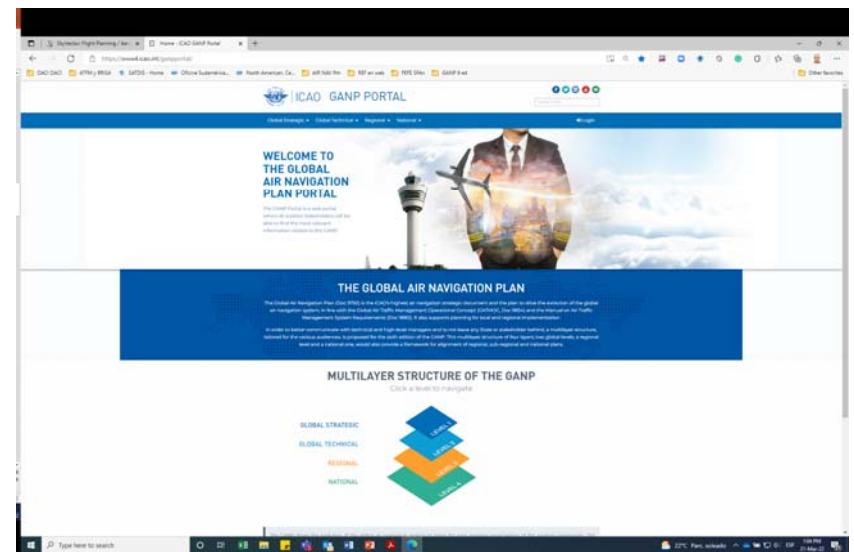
Skyvector: Flight Planning / Aer... | Home - ICAO GANP Portal

https://www4.icao.int/ganpportal/

ICAO GANP PORTAL

Global Strategic ▾ Global Technical ▾ Regional ▾ National ▾

Login

WELCOME TO THE GLOBAL AIR NAVIGATION PLAN PORTAL

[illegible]

THE GLOBAL AIR NAVIGATION PLAN

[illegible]

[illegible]

MULTILAYER STRUCTURE OF THE GANP

Click a level to navigate

GLOBAL STRATEGIC

GLOBAL TECHNICAL

REGIONAL

NATIONAL

LEVEL 1

LEVEL 2

LEVEL 3

LEVEL 4

Type here to search

22°C